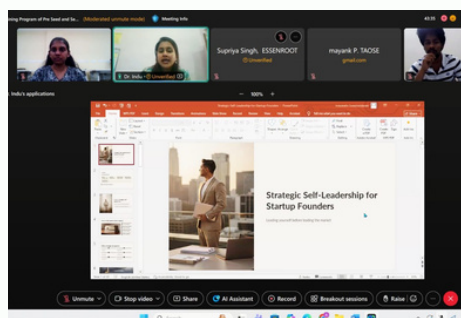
ning Program of Pre Seed and Se... (Moderated unmute mode) Meeting info

43:35

Dr. Indu Unverified

Supriya Singh, ESSENROOT
Unverified

mayank P. TAOSE
gmail.com

Indu's applications

Strategic Self-Leadership for Startup Founders - PowerPoint

Strategic Self-Leadership for Startup Founders

Leading yourself before leading the team

100%

Unmute

Stop video

Share

AI Assistant

Record

Breakout sessions

Raise